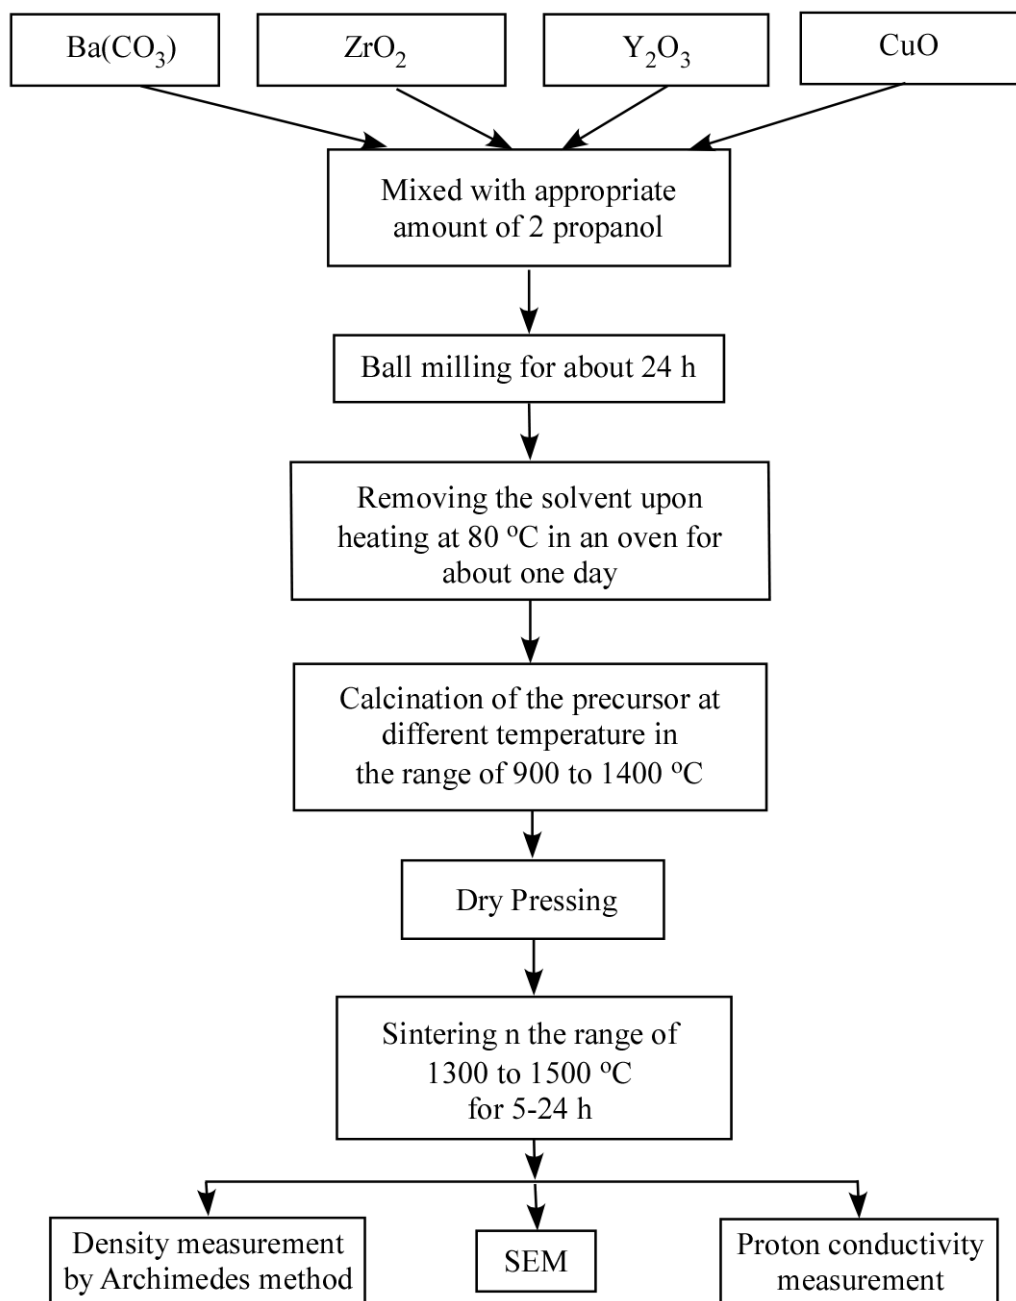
$Ba(CO_3)$

$ZrO_2$

$Y_2O_3$

CuO

Mixed with appropriate amount of 2 propanol

Ball milling for about 24 h

Removing the solvent upon heating at 80 $^oC$ in an oven for about one day

Calcination of the precursor at different temperature in the range of 900 to 1400 $^oC$

Dry Pressing

Sintering n the range of 1300 to 1500 $^oC$ for 5-24 h

Density measurement by Archimedes method

SEM

Proton conductivity measurement